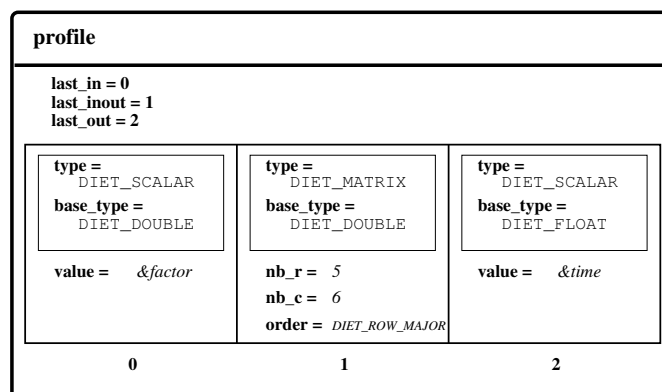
profile

last_in = 0
last_inout = 1
last_out = 2

| type = DIET_SCALAR base_type = DIET_DOUBLE value = &factor | type = DIET_MATRIX base_type = DIET_DOUBLE nb_r = 5 nb_c = 6 order = DIET_ROW_MAJOR | type = DIET_SCALAR base_type = DIET_FLOAT value = &time |
|---|---|---|
| 0 | 1 | 2 |